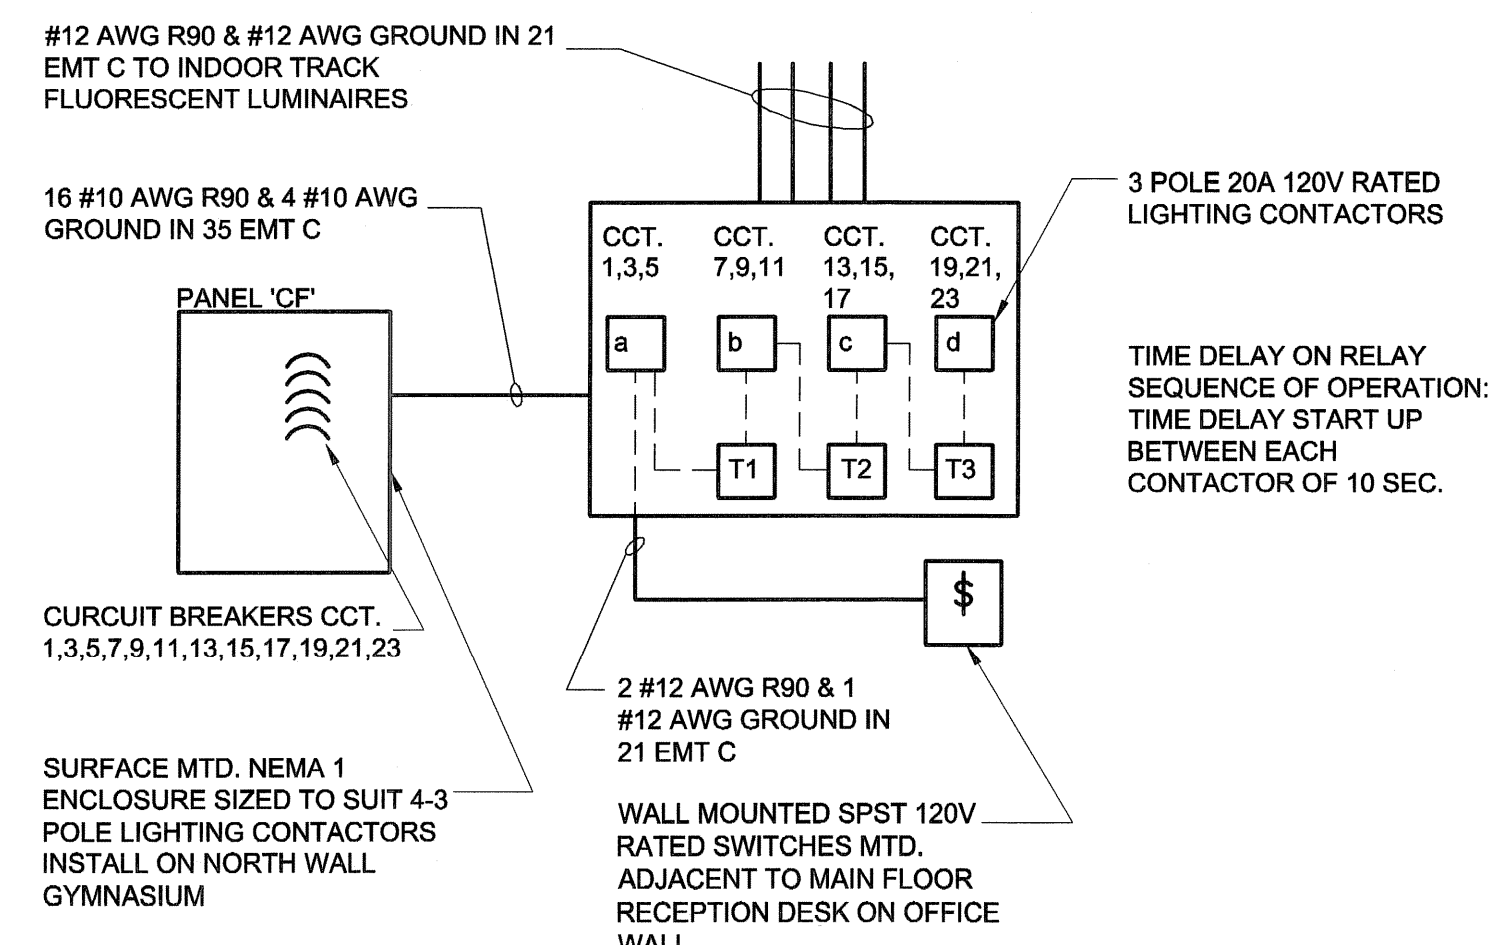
#12 AWG R90 & #12 AWG GROUND IN 21 EMT C TO INDOOR TRACK FLUORESCENT LUMINAIRES

16 #10 AWG R90 & 4 #10 AWG GROUND IN 35 EMT C

PANEL 'CF'

CCT. 1,3,5

CCT. 7,9,11

CCT. 13,15, 17

CCT. 19,21, 23

a

b

c

d

T1

T2

T3

3 POLE 20A 120V RATED LIGHTING CONTACTORS

TIME DELAY ON RELAY SEQUENCE OF OPERATION: TIME DELAY START UP BETWEEN EACH CONTACTOR OF 10 SEC.

$

CURCUIT BREAKERS CCT. 1,3,5,7,9,11,13,15,17,19,21,23

2 #12 AWG R90 & 1 #12 AWG GROUND IN 21 EMT C

SURFACE MTD. NEMA 1 ENCLOSURE SIZED TO SUIT 4-3 POLE LIGHTING CONTACTORS INSTALL ON NORTH WALL GYMNASIUM

WALL MOUNTED SPST 120V RATED SWITCHES MTD. ADJACENT TO MAIN FLOOR RECEPTION DESK ON OFFICE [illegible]